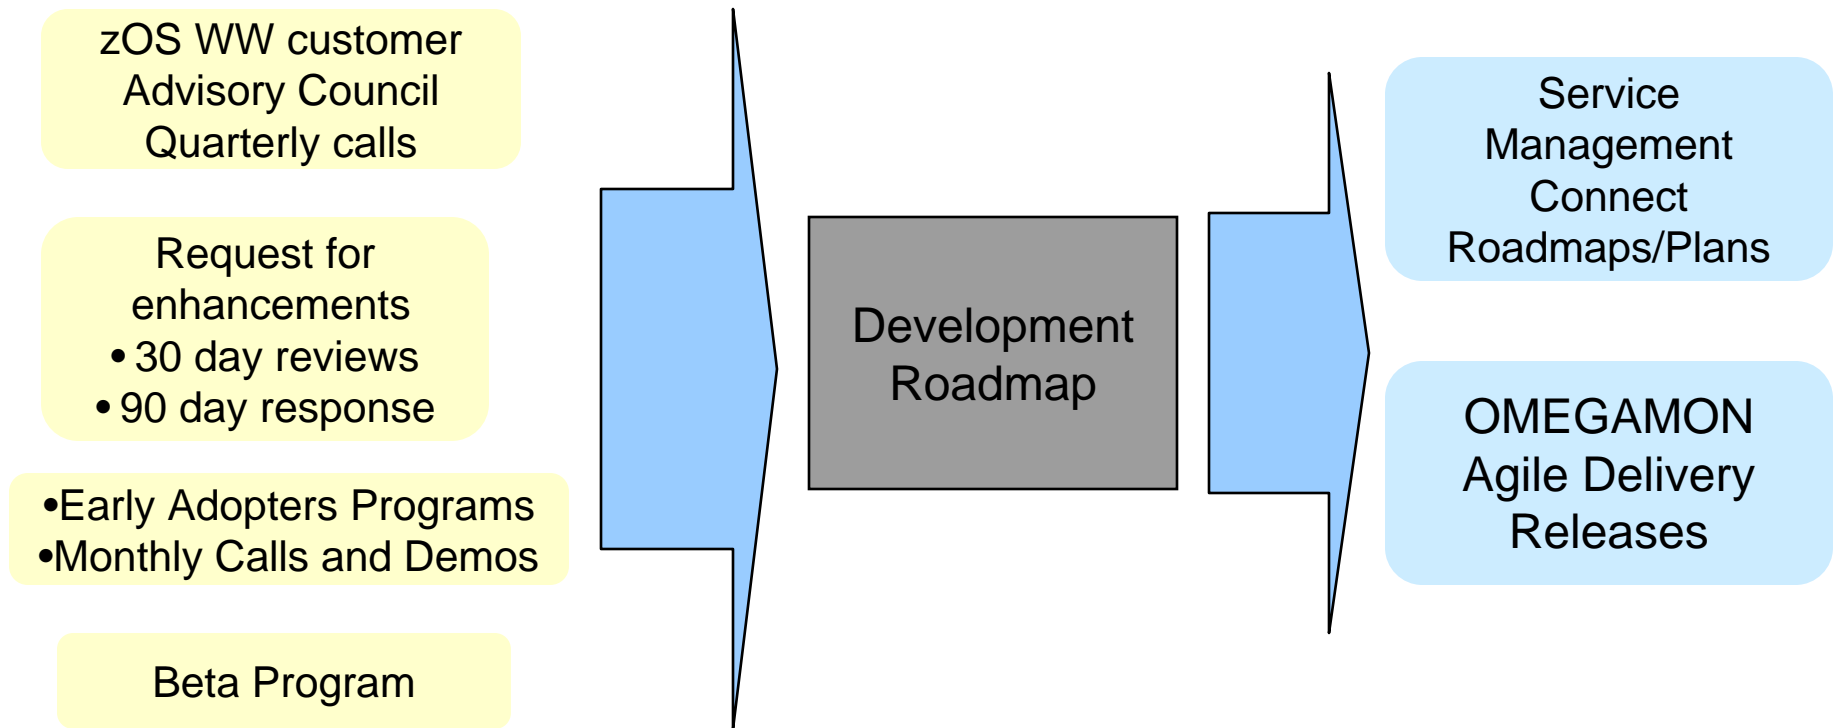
zOS WW customer Advisory Council Quarterly calls

Request for enhancements
• 30 day reviews
• 90 day response

•Early Adopters Programs
•Monthly Calls and Demos

Beta Program

Development Roadmap

Service Management Connect Roadmaps/Plans

OMEGAMON Agile Delivery Releases